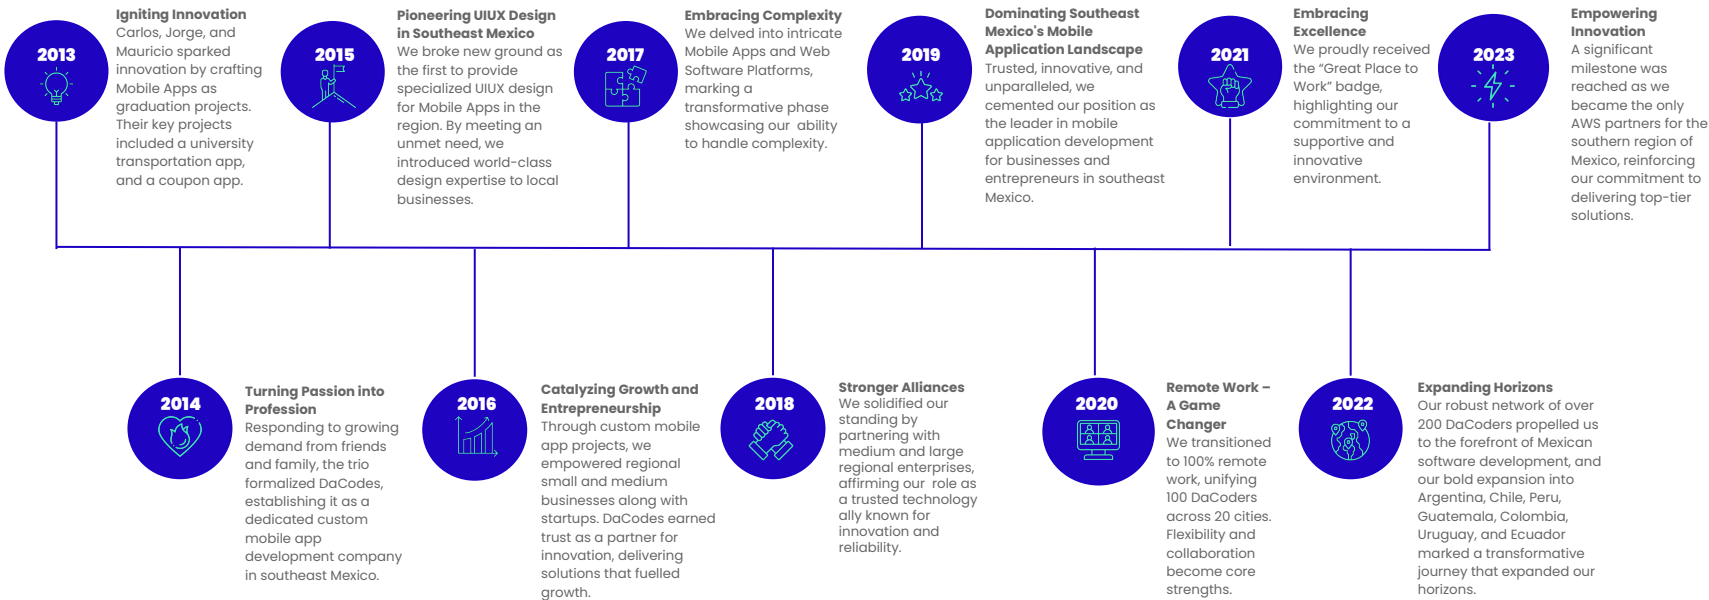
2013

Igniting Innovation
Carlos, Jorge, and Mauricio sparked innovation by crafting Mobile Apps as graduation projects. Their key projects included a university transportation app, and a coupon app.

2015

Pioneering UIUX Design in Southeast Mexico
We broke new ground as the first to provide specialized UIUX design for Mobile Apps in the region. By meeting an unmet need, we introduced world-class design expertise to local businesses.

2017

Embracing Complexity
We delved into intricate Mobile Apps and Web Software Platforms, marking a transformative phase showcasing our ability to handle complexity.

2019

Dominating Southeast Mexico's Mobile Application Landscape
Trusted, innovative, and unparalleled, we cemented our position as the leader in mobile application development for businesses and entrepreneurs in southeast Mexico.

2021

Embracing Excellence
We proudly received the "Great Place to Work" badge, highlighting our commitment to a supportive and innovative environment.

2023

Empowering Innovation
A significant milestone was reached as we became the only AWS partners for the southern region of Mexico, reinforcing our commitment to delivering top-tier solutions.

2014

Turning Passion into Profession
Responding to growing demand from friends and family, the trio formalized DaCodes, establishing it as a dedicated custom mobile app development company in southeast Mexico.

2016

Catalyzing Growth and Entrepreneurship
Through custom mobile app projects, we empowered regional small and medium businesses along with startups. DaCodes earned trust as a partner for innovation, delivering solutions that fuelled growth.

2018

Stronger Alliances
We solidified our standing by partnering with medium and large regional enterprises, affirming our role as a trusted technology ally known for innovation and reliability.

2020

Remote Work – A Game Changer
We transitioned to 100% remote work, unifying 100 DaCoders across 20 cities. Flexibility and collaboration become core strengths.

2022

Expanding Horizons
Our robust network of over 200 DaCoders propelled us to the forefront of Mexican software development, and our bold expansion into Argentina, Chile, Peru, Guatemala, Colombia, Uruguay, and Ecuador marked a transformative journey that expanded our horizons.